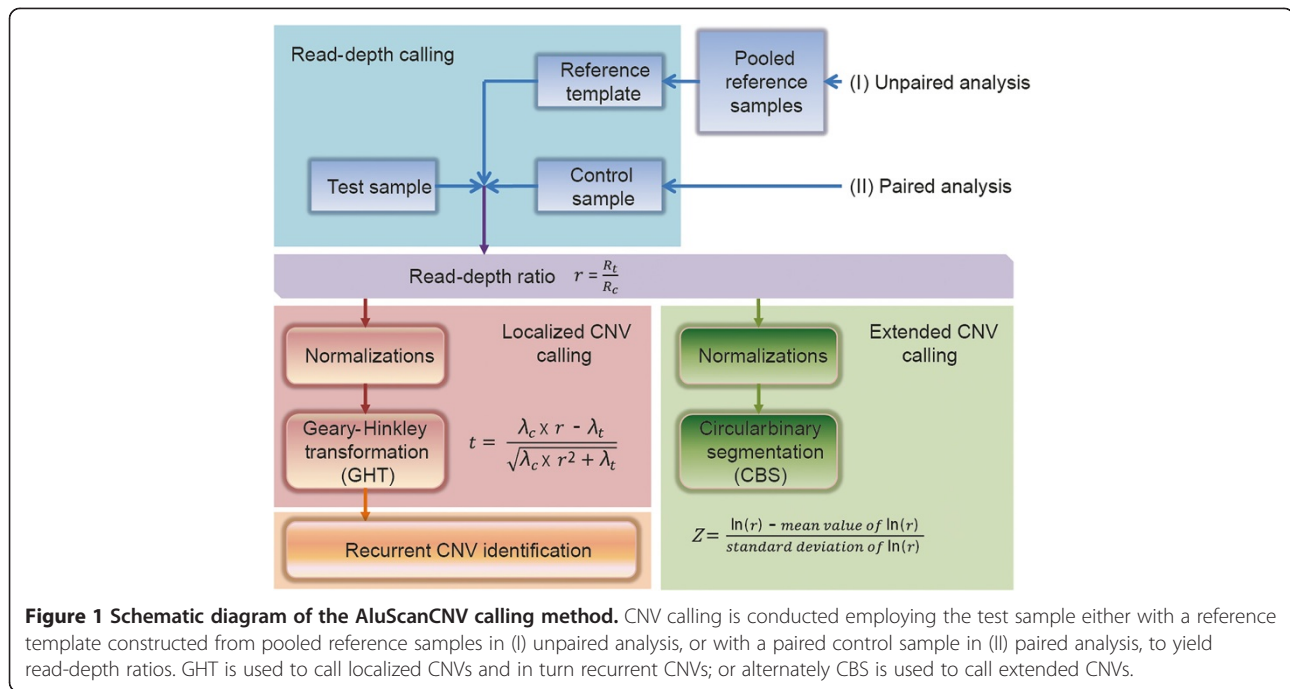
Read-depth calling

Reference template

Pooled reference samples

(I) Unpaired analysis

Test sample

Control sample

(II) Paired analysis

Read-depth ratio $r = \frac{R_t}{R_c}$

Localized CNV calling

Normalizations

Geary-Hinkley transformation (GHT)

$t = \frac{\lambda_c \times r - \lambda_t}{\sqrt{\lambda_c \times r^2 + \lambda_t}}$

Recurrent CNV identification

Extended CNV calling

Normalizations

Circularbinary segmentation (CBS)

$Z = \frac{\ln(r) - mean\ value\ of\ \ln(r)}{standard\ deviation\ of\ \ln(r)}$

**Figure 1 Schematic diagram of the AluScanCNV calling method.** CNV calling is conducted employing the test sample either with a reference template constructed from pooled reference samples in (I) unpaired analysis, or with a paired control sample in (II) paired analysis, to yield read-depth ratios. GHT is used to call localized CNVs and in turn recurrent CNVs; or alternately CBS is used to call extended CNVs.